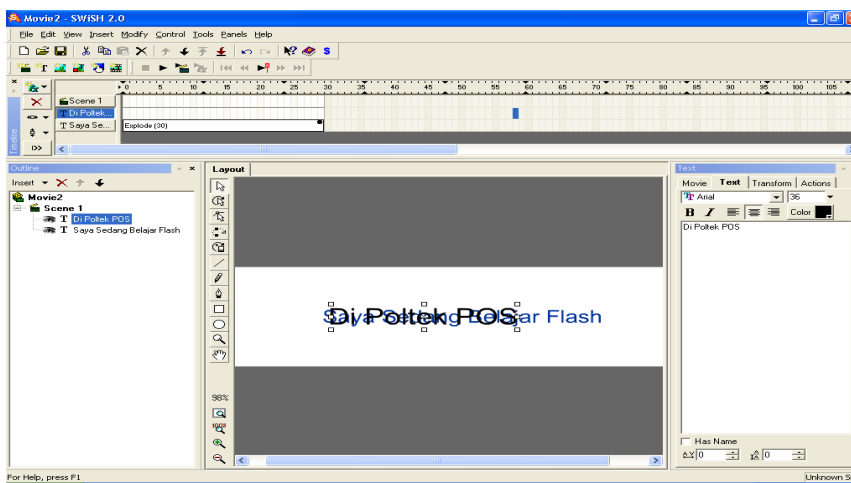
Movie2 - SWiSH 2.0

File Edit View Insert Modify Control Tools Panels Help

0 5 10 15 20 25 30 35 40 45 50 55 60 65 70 75 80 85 90 95 100 105

Scene 1
Di Poltek...
Saya Se...
Explode (30)

Timeline

Outline
Insert
Movie2
Scene 1
T Di Poltek POS
T Saya Sedang Belajar Flash

Layout

Di Poltek POS
Saya Sedang Belajar Flash

98%
100%

Text
Movie Text Transform Actions
Arial 36
B I Color
Di Poltek POS

Has Name
0 0

For Help, press F1
Unknown S